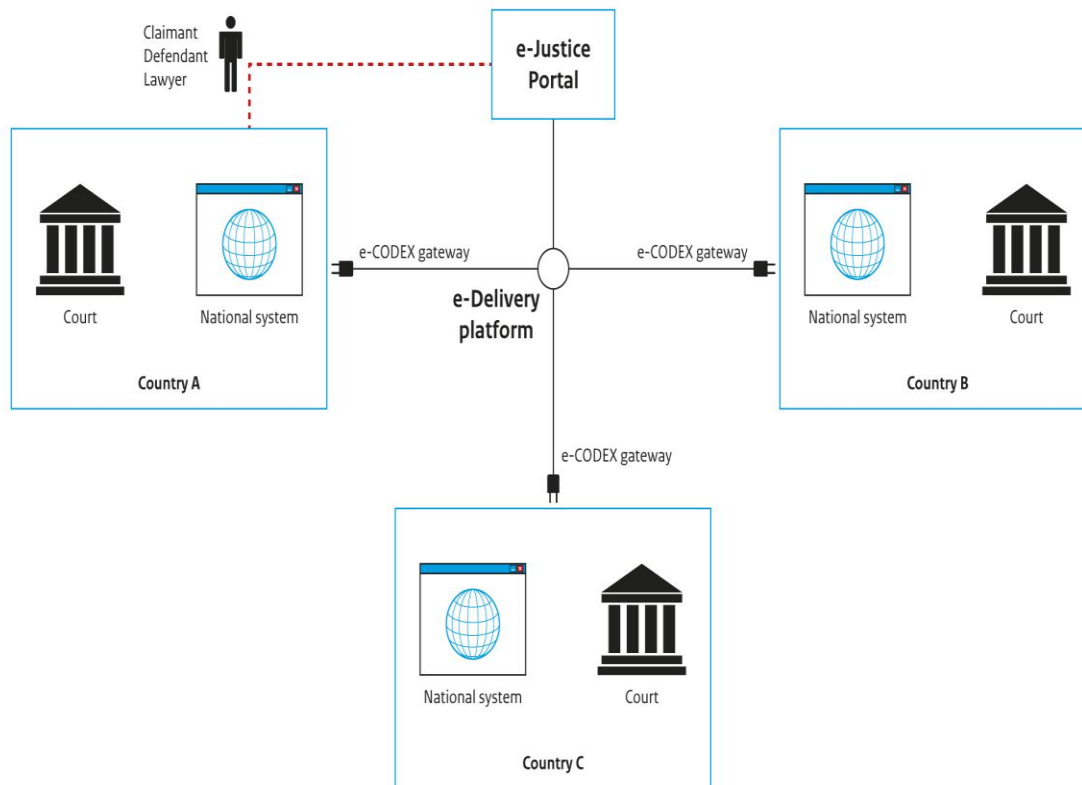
Claimant
Defendant
Lawyer

e-Justice
Portal

Court

National system

Country A

e-CODEX gateway

e-Delivery
platform

e-CODEX gateway

National system

Court

Country B

e-CODEX gateway

National system

Court

Country C